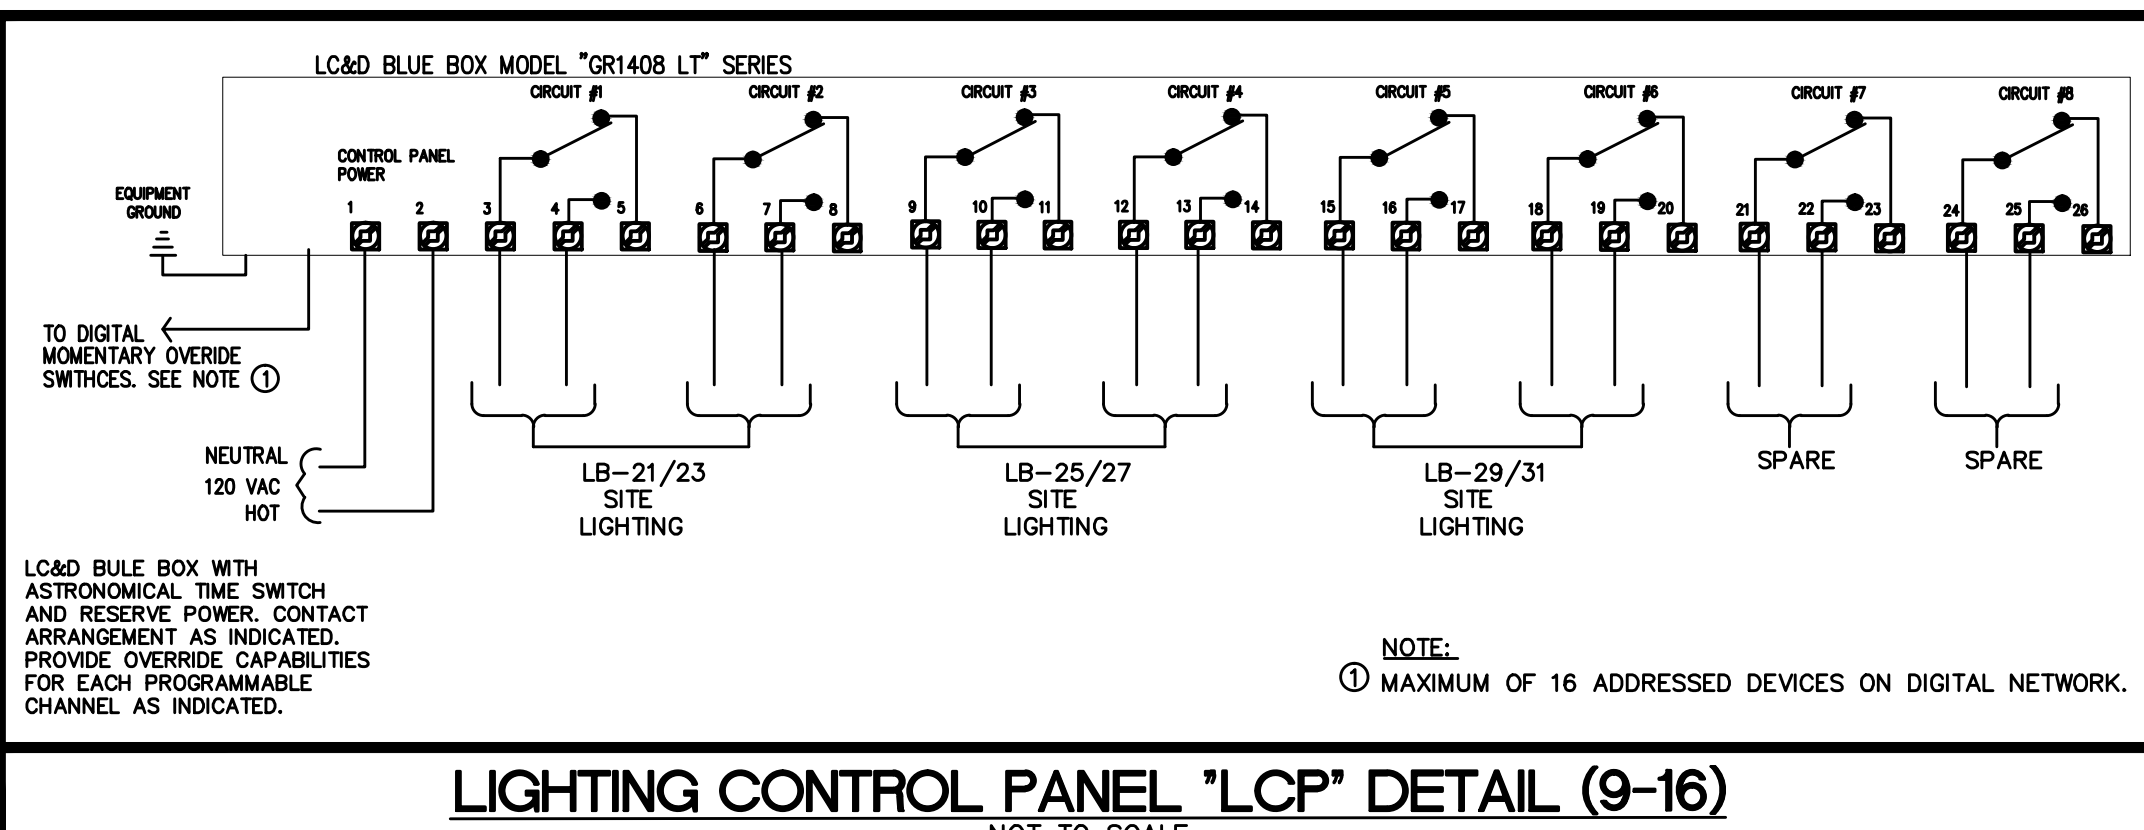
LC&D BLUE BOX MODEL "GR1408 LT" SERIES

CIRCUIT #1 CIRCUIT #2 CIRCUIT #3 CIRCUIT #4 CIRCUIT #5 CIRCUIT #6 CIRCUIT #7 CIRCUIT #8

CONTROL PANEL POWER

EQUIPMENT GROUND

1 2 3 4 5 6 7 8 9 10 11 12 13 14 15 16 17 18 19 20 21 22 23 24 25 26

TO DIGITAL MOMENTARY OVERIDE SWITHCES. SEE NOTE ①

NEUTRAL
120 VAC
HOT

LB–21/23
SITE
LIGHTING

LB–25/27
SITE
LIGHTING

LB–29/31
SITE
LIGHTING

SPARE

SPARE

LC&D BULE BOX WITH ASTRONOMICAL TIME SWITCH AND RESERVE POWER. CONTACT ARRANGEMENT AS INDICATED. PROVIDE OVERRIDE CAPABILITIES FOR EACH PROGRAMMABLE CHANNEL AS INDICATED.

NOTE:
① MAXIMUM OF 16 ADDRESSED DEVICES ON DIGITAL NETWORK.

LIGHTING CONTROL PANEL "LCP" DETAIL (9-16)

NOT TO SCALE